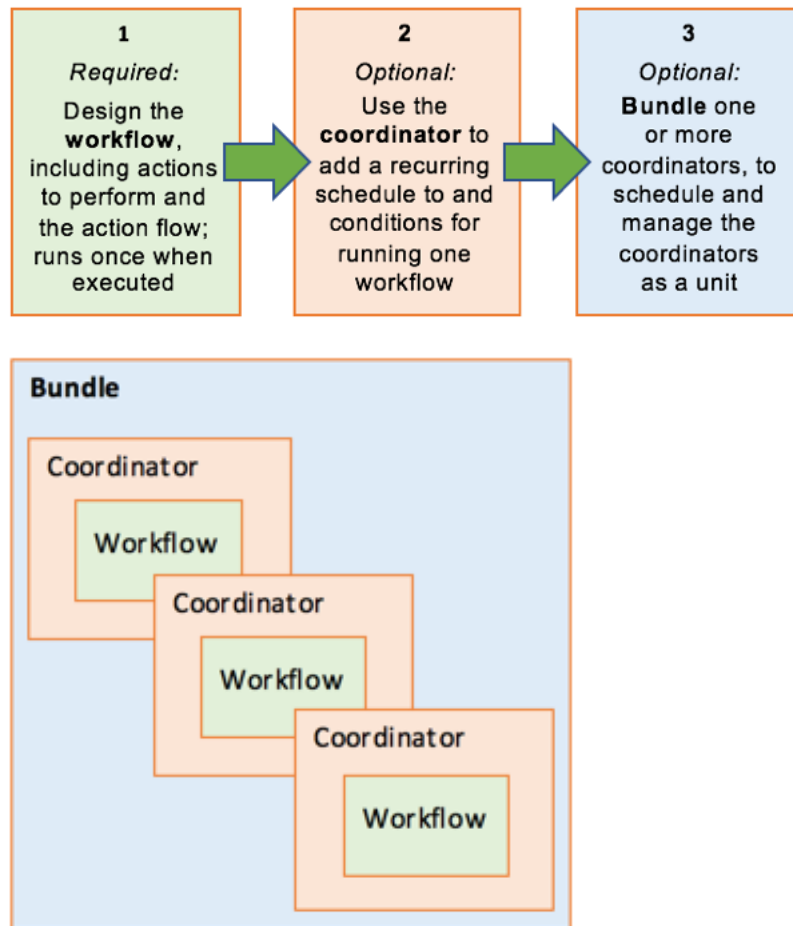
1

*Required:*

Design the **workflow**, including actions to perform and the action flow; runs once when executed

2

*Optional:*

Use the **coordinator** to add a recurring schedule to and conditions for running one workflow

3

*Optional:*

**Bundle** one or more coordinators, to schedule and manage the coordinators as a unit

**Bundle**

Coordinator

Workflow

Coordinator

Workflow

Coordinator

Workflow